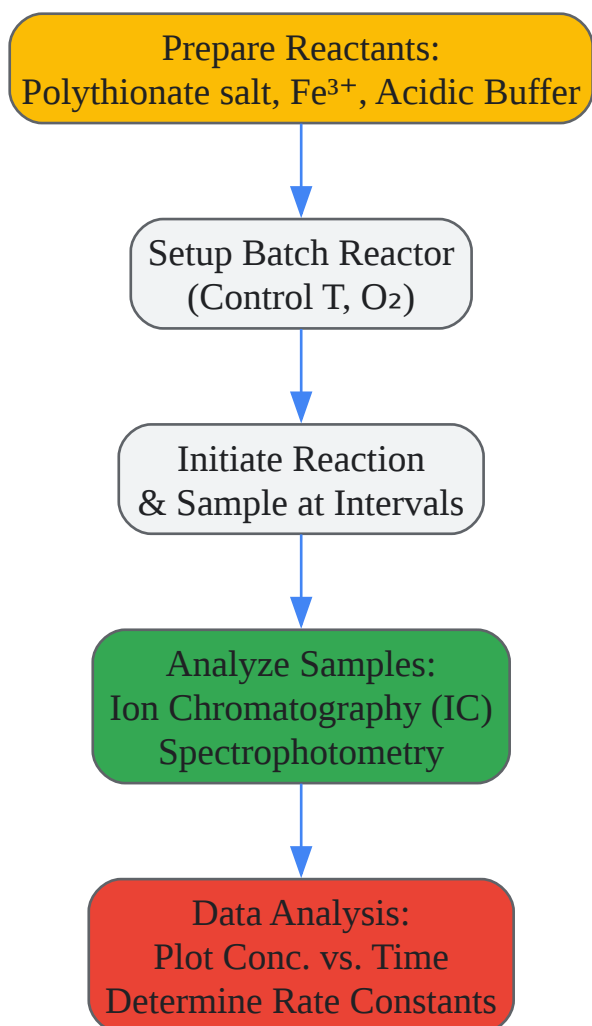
Prepare Reactants:
Polythionate salt, $Fe^{3+}$, Acidic Buffer

Setup Batch Reactor
(Control T, $O_2$)

Initiate Reaction
& Sample at Intervals

Analyze Samples:
Ion Chromatography (IC)
Spectrophotometry

Data Analysis:
Plot Conc. vs. Time
Determine Rate Constants